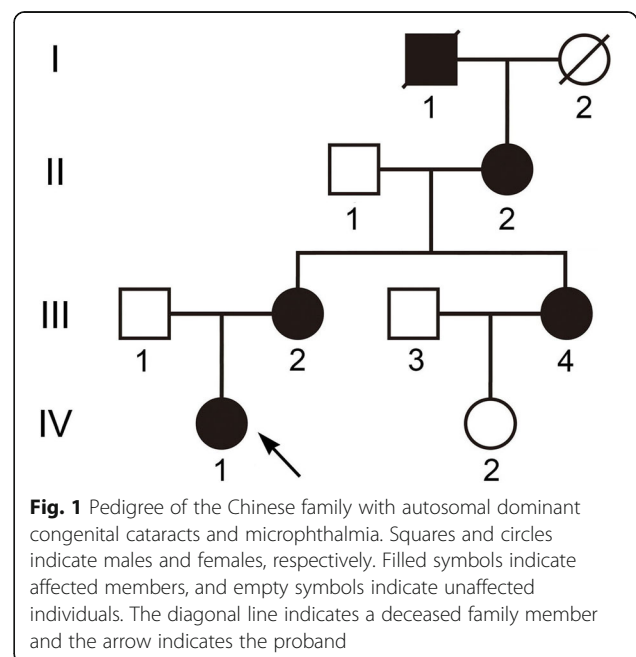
I

1

2

II

1

2

III

1

2

3

4

IV

1

2

**Fig. 1** Pedigree of the Chinese family with autosomal dominant congenital cataracts and microphthalmia. Squares and circles indicate males and females, respectively. Filled symbols indicate affected members, and empty symbols indicate unaffected individuals. The diagonal line indicates a deceased family member and the arrow indicates the proband